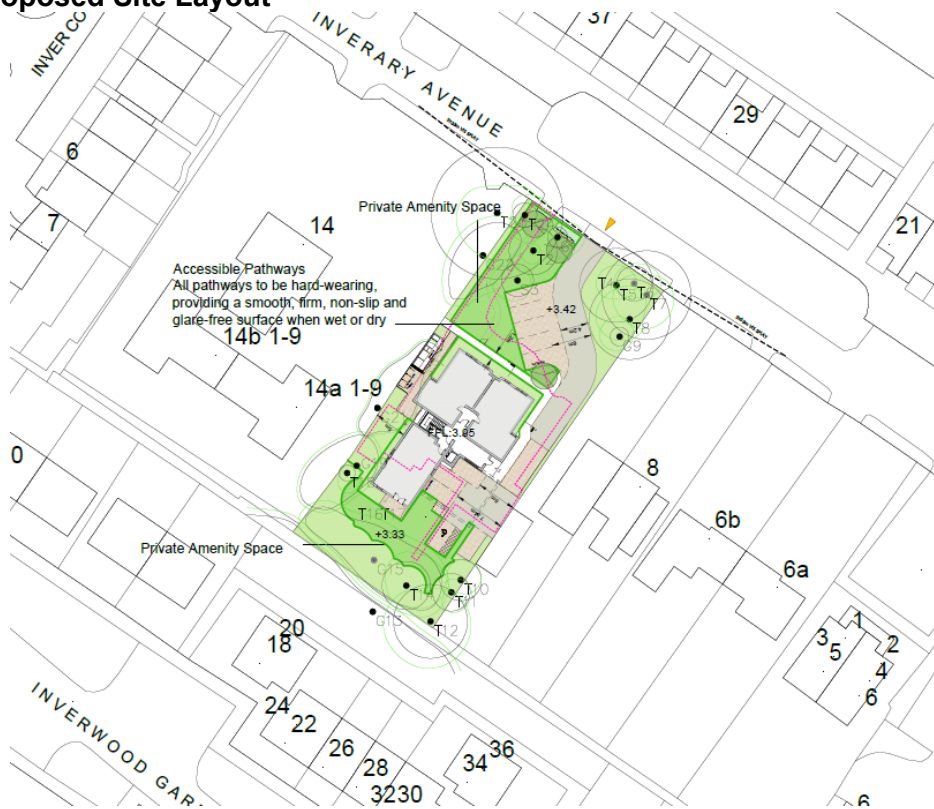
oposed Site Layout

INVERARY AVENUE

INVER CO

37

29

21

6

7

14

Private Amenity Space

Accessible Pathways
All pathways to be hard-wearing, providing a smooth, firm, non-slip and glare-free surface when wet or dry

14b 1-9

14a 1-9

+3.42

T
T
T
T
T
T
T7
T8
G9

FFL 3.95

0

8

6b

6a

T

T16

+3.33

Private Amenity Space

G15

T
T10
T11
T12

G13

20
18

3
1
2
5
4
6

INVERWOOD GAR

24
22
26
28
3230
34
36

6